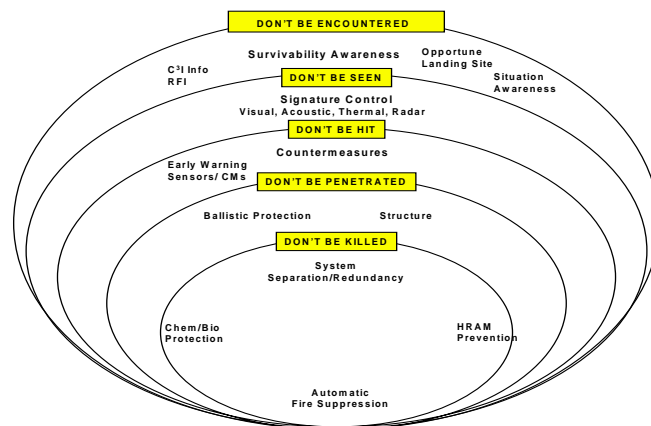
DON'T BE ENCOUNTERED

Survivability Awareness

Opportune Landing Site

C³I Info
RFI

Situation Awareness

DON'T BE SEEN

Signature Control
Visual, Acoustic, Thermal, Radar

DON'T BE HIT

Countermeasures

Early Warning Sensors/ CMs

DON'T BE PENETRATED

Ballistic Protection

Structure

DON'T BE KILLED

System Separation/Redundancy

Chem/Bio Protection

HRAM Prevention

Automatic Fire Suppression